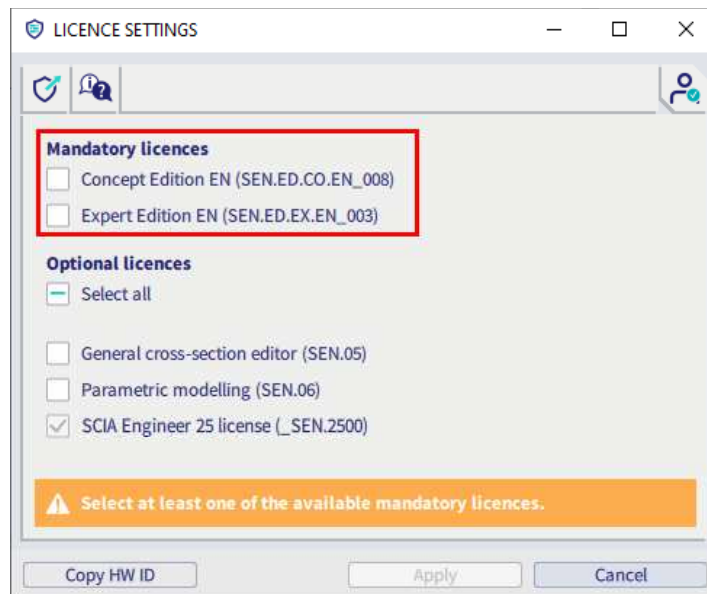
LICENCE SETTINGS

Mandatory licences
Concept Edition EN (SEN.ED.CO.EN_008)
Expert Edition EN (SEN.ED.EX.EN_003)

Optional licences
Select all

General cross-section editor (SEN.05)
Parametric modelling (SEN.06)
SCIA Engineer 25 license (_SEN.2500)

Select at least one of the available mandatory licences.

Copy HW ID
Apply
Cancel